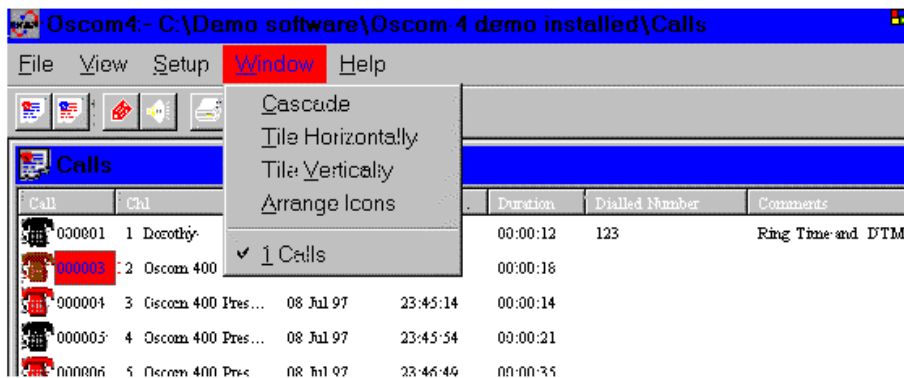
Oscom4:- C:\Demo software\Oscom-4 demo installed\Calls

File View Setup Window Help

Cascade
Tile Horizontally
Tile Vertically
Arrange Icons
✔ 1 Calls

Calls

| Call | Chl | | | Duration | Dialled Number | Comments |
|---|---|---|---|---|---|---|
| 000001 | 1 Dorothy | | | 00:00:12 | 123 | Ring Time and DTM |
| 000003 | 2 Oscom 400 | | | 00:00:18 | | |
| 000004 | 3 Oscom 400 Pres... | 08 Jul 97 | 23:45:14 | 00:00:14 | | |
| 000005 | 4 Oscom 400 Pres... | 08 Jul 97 | 23:45:54 | 00:00:21 | | |
| 000006 | 5 Oscom 400 Pres... | 08 Jul 97 | 23:46:49 | 00:00:35 | | |